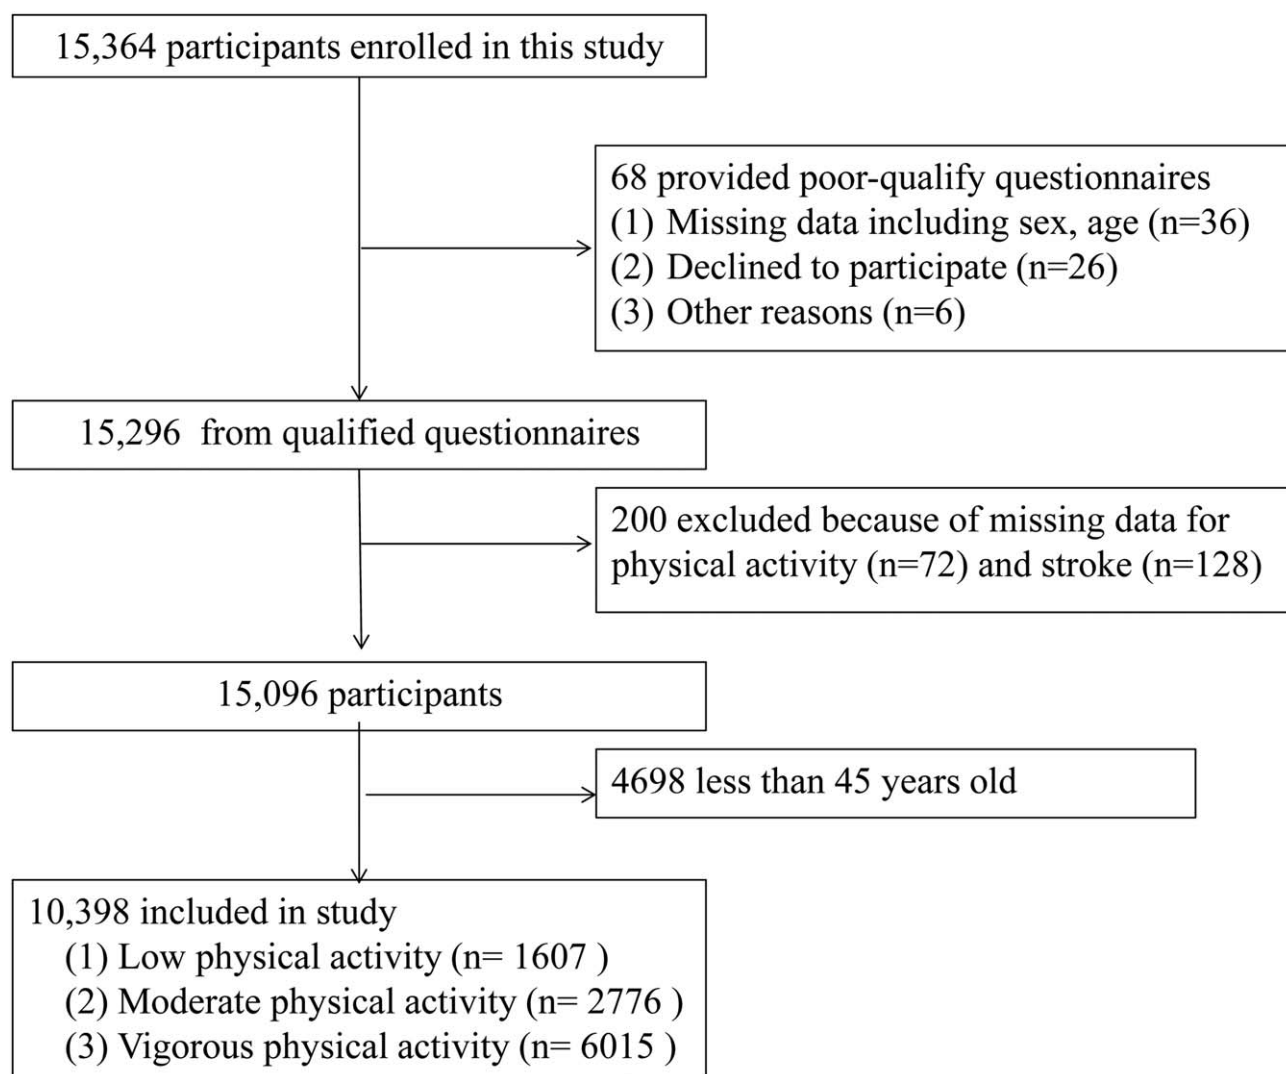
15,364 participants enrolled in this study

68 provided poor-qualify questionnaires
(1) Missing data including sex, age (n=36)
(2) Declined to participate (n=26)
(3) Other reasons (n=6)

15,296 from qualified questionnaires

200 excluded because of missing data for physical activity (n=72) and stroke (n=128)

15,096 participants

4698 less than 45 years old

10,398 included in study
(1) Low physical activity (n= 1607 )
(2) Moderate physical activity (n= 2776 )
(3) Vigorous physical activity (n= 6015 )